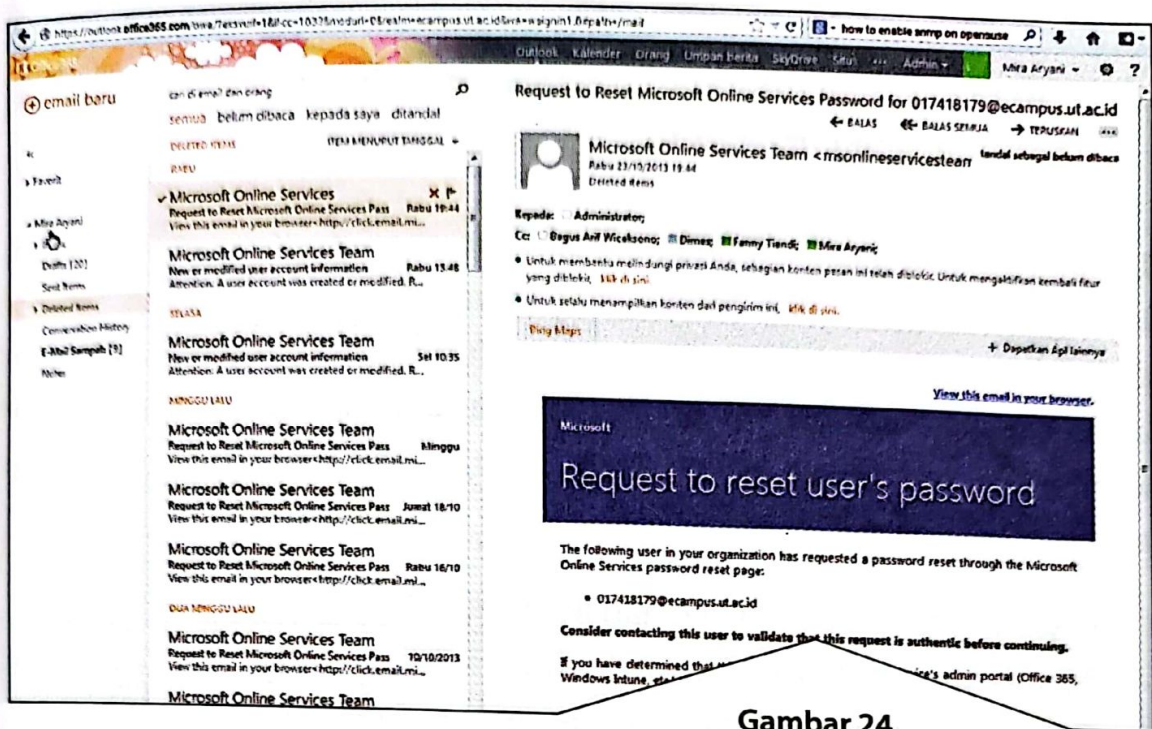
https://outlook.office365.com/owa/?exsvurl=1&ll-cc=1033&modurl=0&realm=ecampus.ut.ac.id&vd=wsignin1.0#path=/mail

how to enable snmp on opensuse

Outlook Kalender Orang Umpan berita SkyDrive Situs ... Admin Mira Aryani ?

email baru

cari di email dan orang

semua belum dibaca kepada saya ditandai

DELETED ITEMS ITEM MENURUT TANGGAL

RABU

Favorit

Mira Aryani

Drafts [20]

Sent Items

Deleted Items

Conversation History

E-Mail Sampah [9]

Notes

Microsoft Online Services
Request to Reset Microsoft Online Services Pass Rabu 19:44
View this email in your browser<http://click.email.mi...

Microsoft Online Services Team
New or modified user account information Rabu 13:48
Attention: A user account was created or modified. R...

SELASA

Microsoft Online Services Team
New or modified user account information Sel 10:35
Attention: A user account was created or modified. R...

MINGGU LALU

Microsoft Online Services Team
Request to Reset Microsoft Online Services Pass Minggu
View this email in your browser<http://click.email.mi...

Microsoft Online Services Team
Request to Reset Microsoft Online Services Pass Jumat 18/10
View this email in your browser<http://click.email.mi...

Microsoft Online Services Team
Request to Reset Microsoft Online Services Pass Rabu 16/10
View this email in your browser<http://click.email.mi...

DUA MINGGU LALU

Microsoft Online Services Team
Request to Reset Microsoft Online Services Pass 10/10/2013
View this email in your browser<http://click.email.mi...

Microsoft Online Services Team

Request to Reset Microsoft Online Services Password for 017418179@ecampus.ut.ac.id

BALAS BALAS SEMUA TERUSKAN

Microsoft Online Services Team <msonlineservicesteam
Rabu 23/10/2013 19:44
Deleted Items

tandai sebagai belum dibaca

Kepada: Administrator;

Cc: Bagus Arif Wicaksono; Dimas; Fanny Tiendi; Mira Aryani;

• Untuk membantu melindungi privasi Anda, sebagian konten pesan ini telah diblokir. Untuk mengaktifkan kembali fitur yang diblokir, klik di sini.

• Untuk selalu menampilkan konten dari pengirim ini, klik di sini.

Bing Maps

+ Dapatkan Apl lainnya

View this email in your browser.

Microsoft

Request to reset user's password

The following user in your organization has requested a password reset through the Microsoft Online Services password reset page:

• 017418179@ecampus.ut.ac.id

Consider contacting this user to validate that this request is authentic before continuing.

If you have determined that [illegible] ice's admin portal (Office 365, Windows Intune, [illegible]

Gambar 24